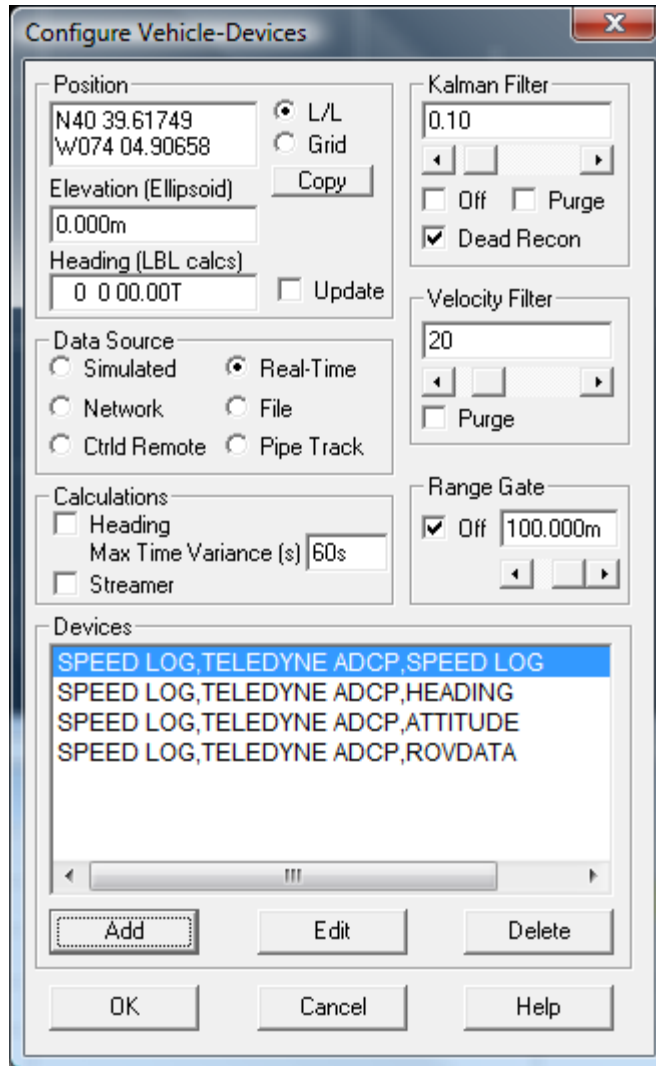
Configure Vehicle-Devices

x

Position
N40 39.61749
W074 04.90658
L/L
Grid
Copy
Elevation (Ellipsoid)
0.000m
Heading (LBL calcs)
0 0 00.00T
Update

Kalman Filter
0.10
Off
Purge
Dead Recon

Data Source
Simulated
Real-Time
Network
File
Ctrld Remote
Pipe Track

Velocity Filter
20
Purge

Calculations
Heading
Max Time Variance (s) 60s
Streamer

Range Gate
Off 100.000m

Devices
SPEED LOG,TELEDYNE ADCP,SPEED LOG
SPEED LOG,TELEDYNE ADCP,HEADING
SPEED LOG,TELEDYNE ADCP,ATTITUDE
SPEED LOG,TELEDYNE ADCP,ROVDATA

Add
Edit
Delete

OK
Cancel
Help